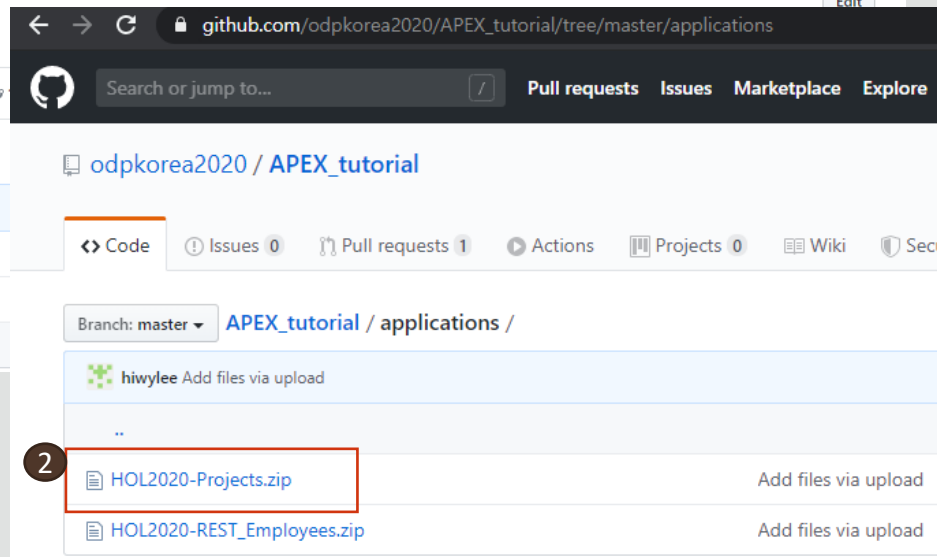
Edit

github.com/odpkorea2020/APEX_tutorial/tree/master/applications

Search or jump to... /

Pull requests Issues Marketplace Explore

odpkorea2020 / APEX_tutorial

<> Code Issues 0 Pull requests 1 Actions Projects 0 Wiki Sec

Branch: master APEX_tutorial / applications /

hiwylee Add files via upload

..

2

HOL2020-Projects.zip Add files via upload

HOL2020-REST_Employees.zip Add files via upload